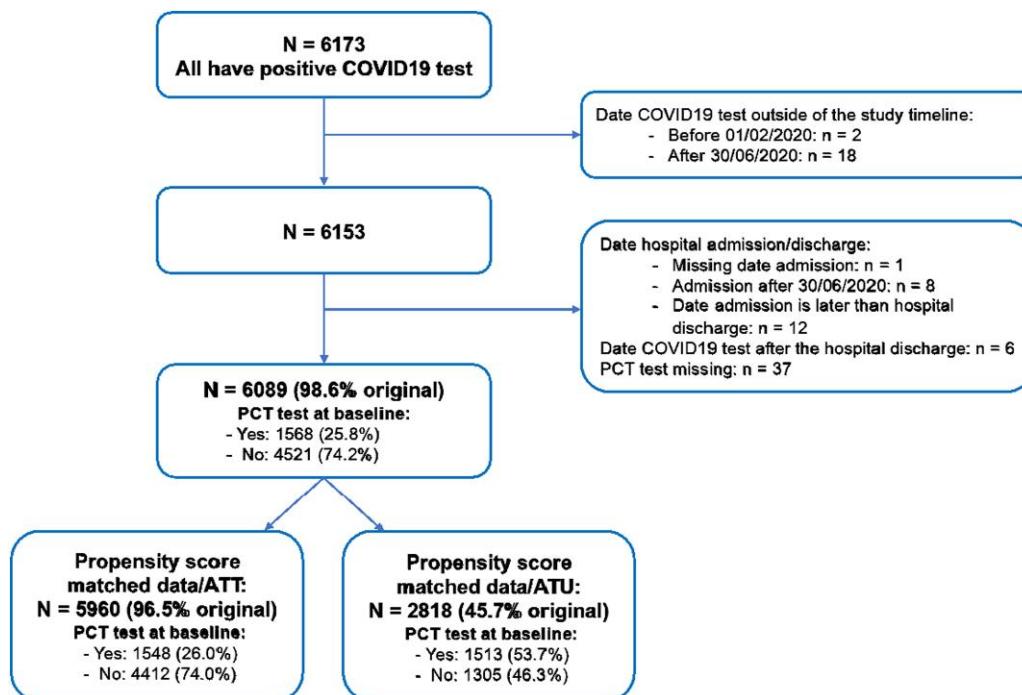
N = 6173
All have positive COVID19 test

Date COVID19 test outside of the study timeline:
- Before 01/02/2020: n = 2
- After 30/06/2020: n = 18

N = 6153

Date hospital admission/discharge:
- Missing date admission: n = 1
- Admission after 30/06/2020: n = 8
- Date admission is later than hospital discharge: n = 12
Date COVID19 test after the hospital discharge: n = 6
PCT test missing: n = 37

N = 6089 (98.6% original)
PCT test at baseline:
- Yes: 1568 (25.8%)
- No: 4521 (74.2%)

Propensity score matched data/ATT:
N = 5960 (96.5% original)
PCT test at baseline:
- Yes: 1548 (26.0%)
- No: 4412 (74.0%)

Propensity score matched data/ATU:
N = 2818 (45.7% original)
PCT test at baseline:
- Yes: 1513 (53.7%)
- No: 1305 (46.3%)